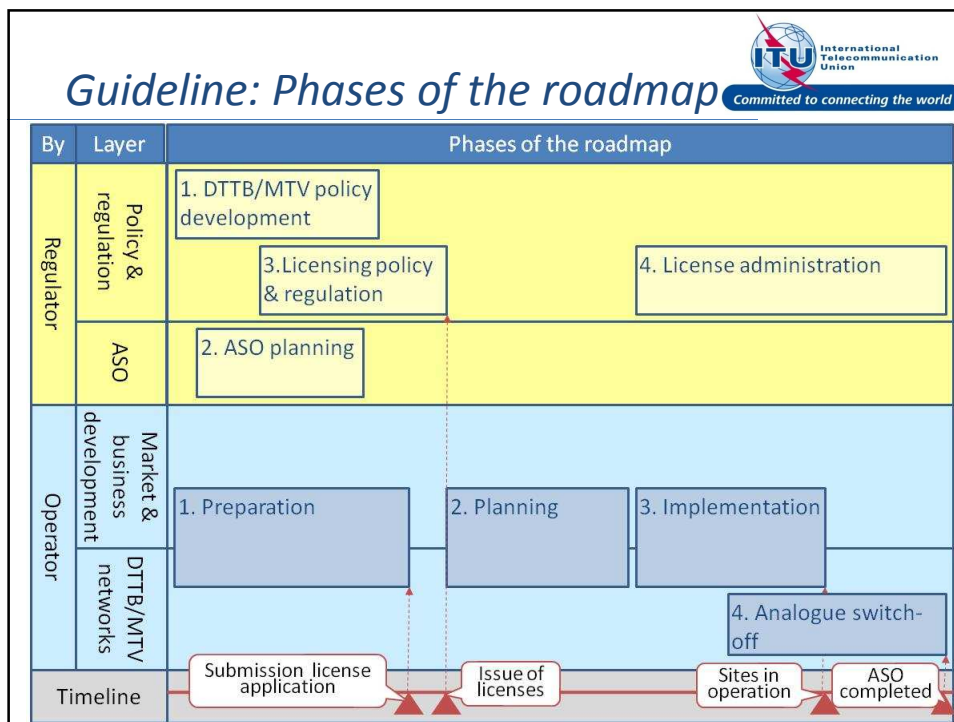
Guideline: Phases of the roadmap

ITU International Telecommunication Union
Committed to connecting the world

| By | Layer | Phases of the roadmap |
|---|---|---|
| Regulator | Policy & regulation | 1. DTTB/MTV policy development; 3.Licensing policy & regulation; 4. License administration |
| Regulator | ASO | 2. ASO planning |
| Operator | Market & business development | 1. Preparation; 2. Planning; 3. Implementation |
| Operator | DTTB/MTV networks | 4. Analogue switch-off |
| Timeline | | Submission license application; Issue of licenses; Sites in operation; ASO completed |